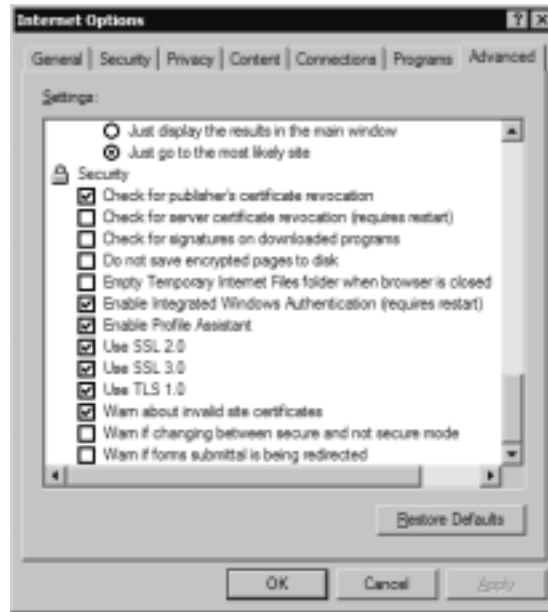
Internet Options

?

X

General | Security | Privacy | Content | Connections | Programs | Advanced

Settings:

Just display the results in the main window
Just go to the most likely site
Security
Check for publisher's certificate revocation
Check for server certificate revocation (requires restart)
Check for signatures on downloaded programs
Do not save encrypted pages to disk
Empty Temporary Internet Files folder when browser is closed
Enable Integrated Windows Authentication (requires restart)
Enable Profile Assistant
Use SSL 2.0
Use SSL 3.0
Use TLS 1.0
Warn about invalid site certificates
Warn if changing between secure and not secure mode
Warn if forms submittal is being redirected

Restore Defaults

OK

Cancel

Apply